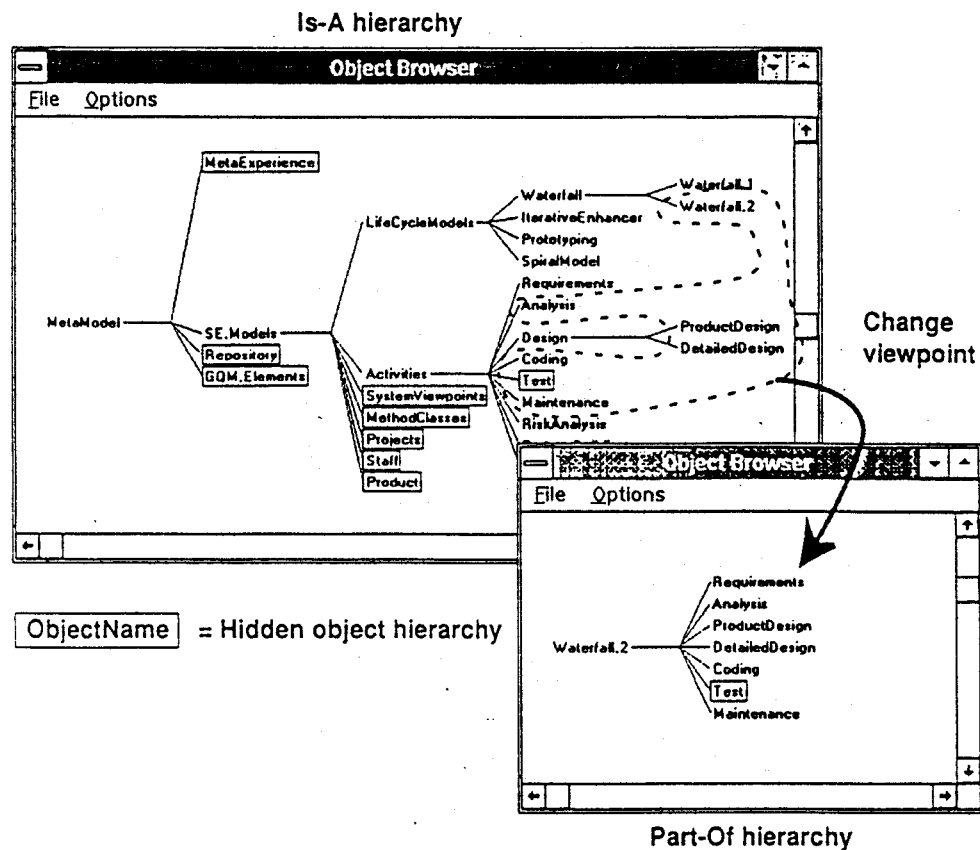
Is-A hierarchy

Object Browser

File Options

MetaExperience

MetaModel

SE.Models

Repository

GQM.Elements

LifeCycleModels

Waterfall

IterativeEnhancer

Prototyping

SpiralModel

Waterfall.1

Waterfall.2

Requirements

Analysis

Design

Coding

Test

Maintenance

RiskAnalysis

ProductDesign

DetailedDesign

Activities

SystemViewpoints

MethodClasses

Projects

Staff

Product

Change viewpoint

ObjectName = Hidden object hierarchy

Object Browser

File Options

Waterfall.2

Requirements

Analysis

ProductDesign

DetailedDesign

Coding

Test

Maintenance

Part-Of hierarchy